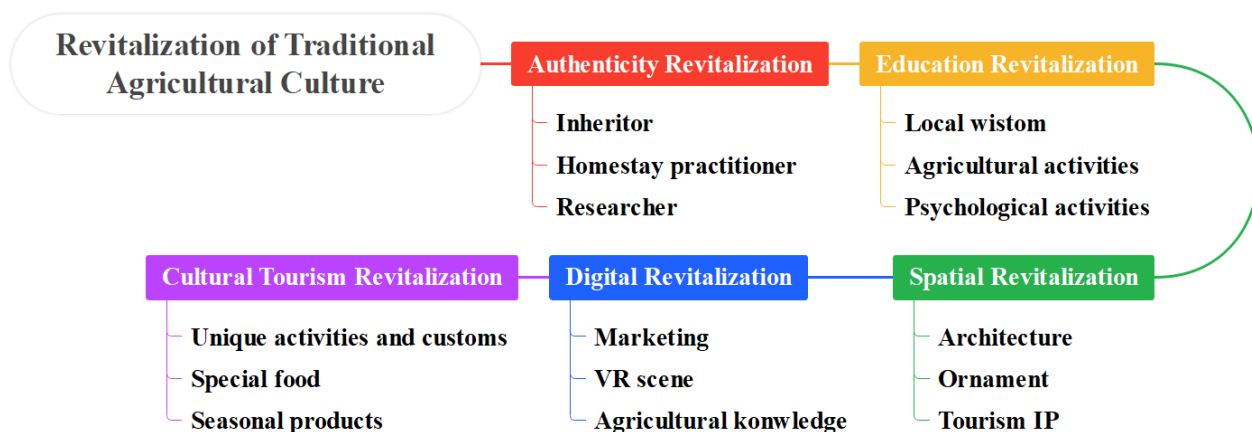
Revitalization of Traditional Agricultural Culture

Authenticity Revitalization
Inheritor
Homestay practitioner
Researcher

Education Revitalization
Local wistom
Agricultural activities
Psychological activities

Spatial Revitalization
Architecture
Ornament
Tourism IP

Digital Revitalization
Marketing
VR scene
Agricultural konwledge

Cultural Tourism Revitalization
Unique activities and customs
Special food
Seasonal products